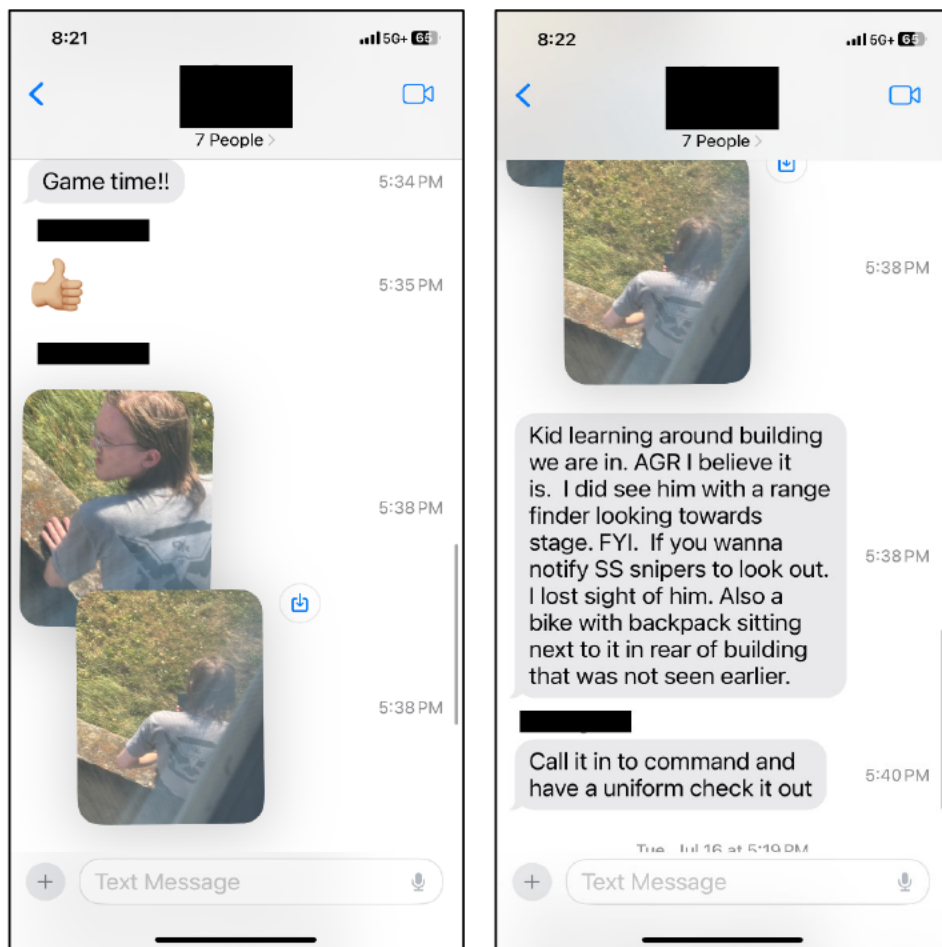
8:21

5G+ 65

7 People >

Game time!! 5:34 PM

👍 5:35 PM

5:38 PM

5:38 PM

Text Message

8:22

5G+ 65

7 People >

5:38 PM

Kid learning around building we are in. AGR I believe it is. I did see him with a range finder looking towards stage. FYI. If you wanna notify SS snipers to look out. I lost sight of him. Also a bike with backpack sitting next to it in rear of building that was not seen earlier. 5:38 PM

Call it in to command and have a uniform check it out 5:40 PM

Tue, Jul 16 at 5:19 PM

Text Message